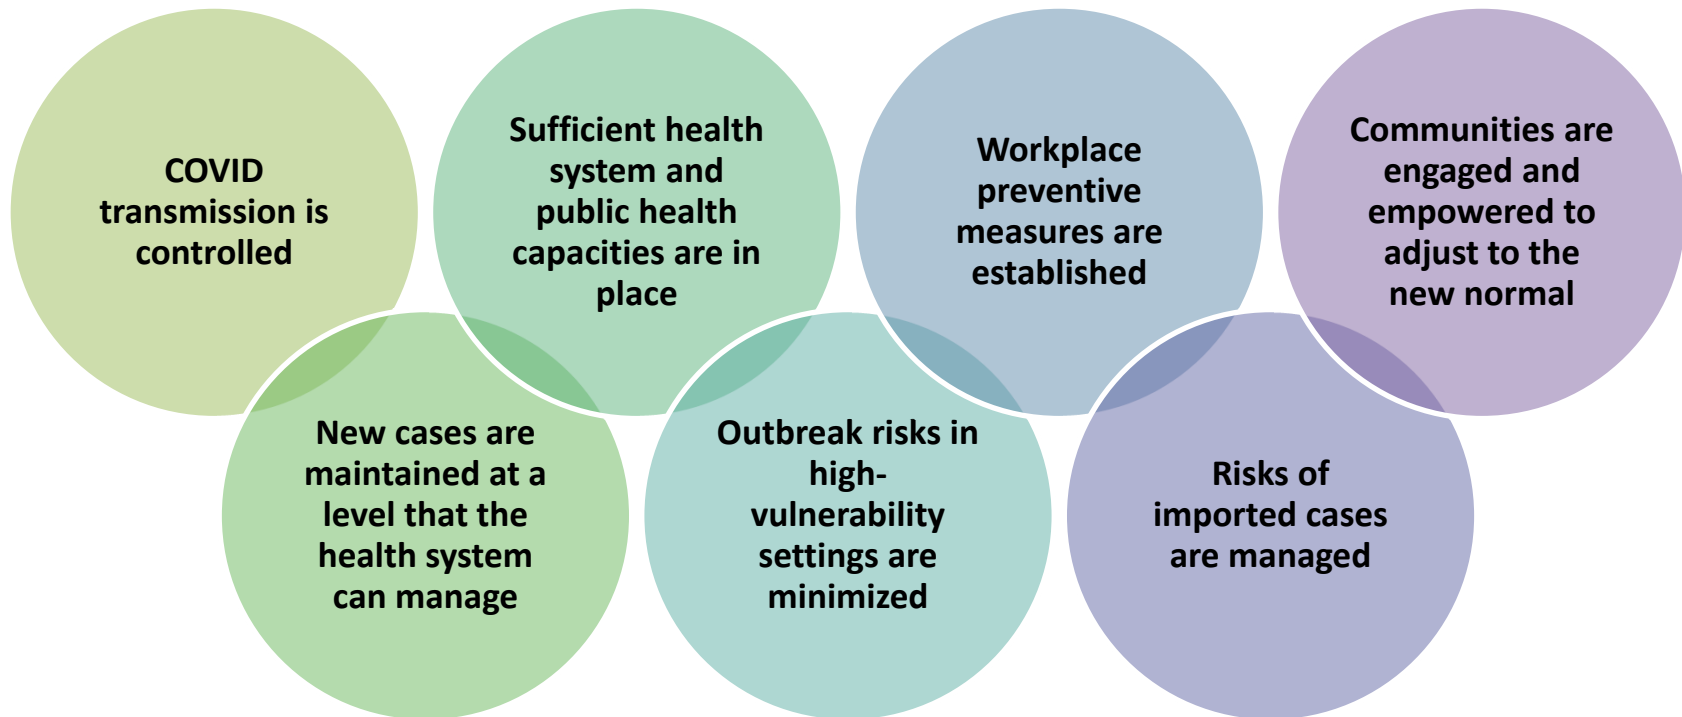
COVID transmission is controlled

Sufficient health system and public health capacities are in place

Workplace preventive measures are established

Communities are engaged and empowered to adjust to the new normal

New cases are maintained at a level that the health system can manage

Outbreak risks in high-vulnerability settings are minimized

Risks of imported cases are managed